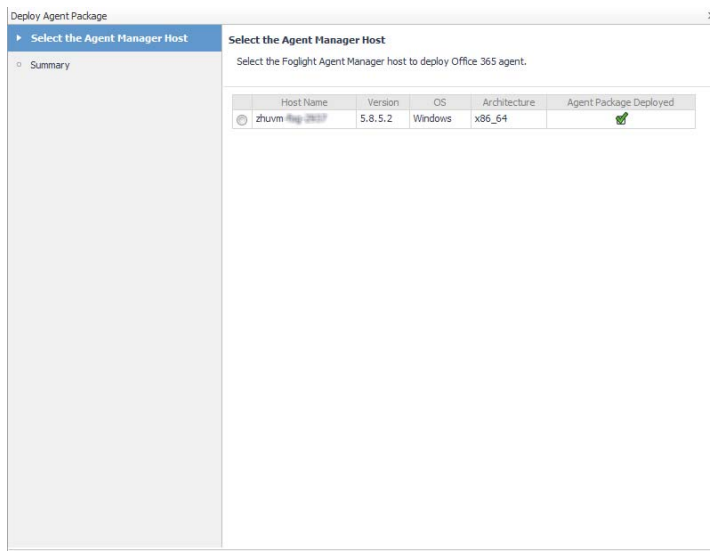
Deploy Agent Package

Select the Agent Manager Host

Summary

Select the Agent Manager Host

Select the Foglight Agent Manager host to deploy Office 365 agent.

| | Host Name | Version | OS | Architecture | Agent Package Deployed |
|---|---|---|---|---|---|
| | zhuvm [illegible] | 5.8.5.2 | Windows | x86_64 | |